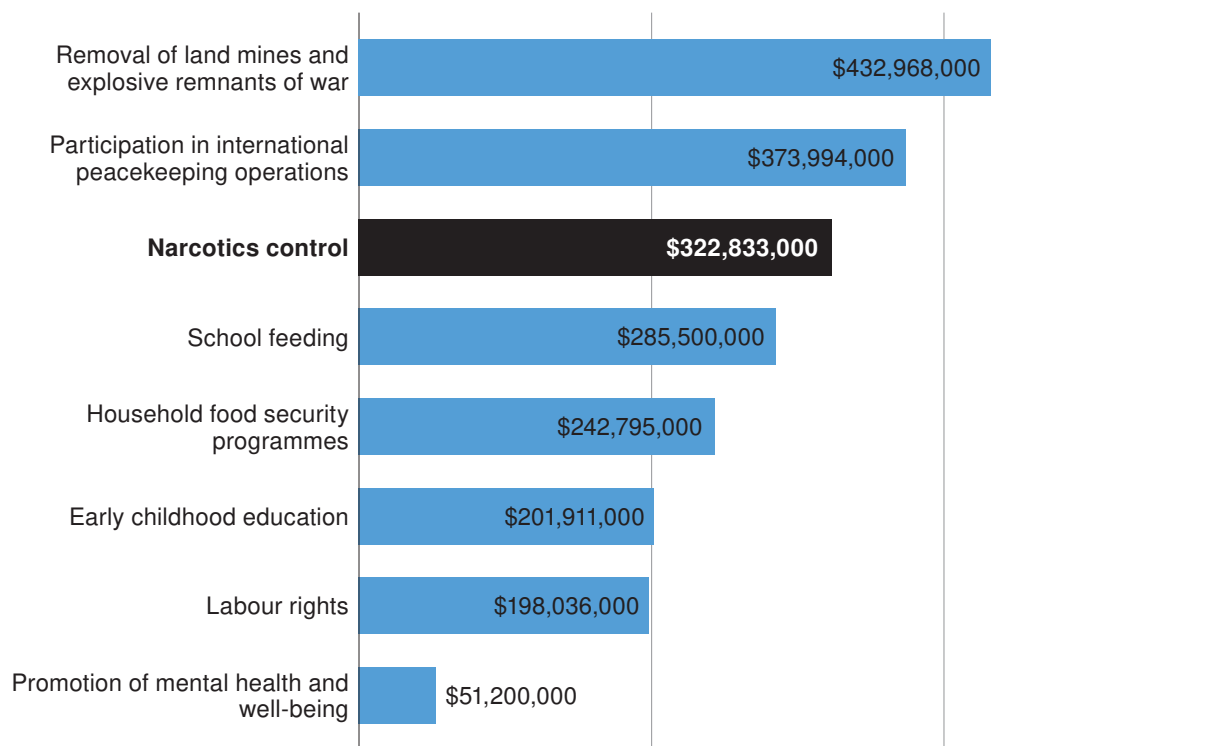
| Category | Amount |
|---|---|
| Removal of land mines and explosive remnants of war | $432,968,000 |
| Participation in international peacekeeping operations | $373,994,000 |
| **Narcotics control** | **$322,833,000** |
| School feeding | $285,500,000 |
| Household food security programmes | $242,795,000 |
| Early childhood education | $201,911,000 |
| Labour rights | $198,036,000 |
| Promotion of mental health and well-being | $51,200,000 |